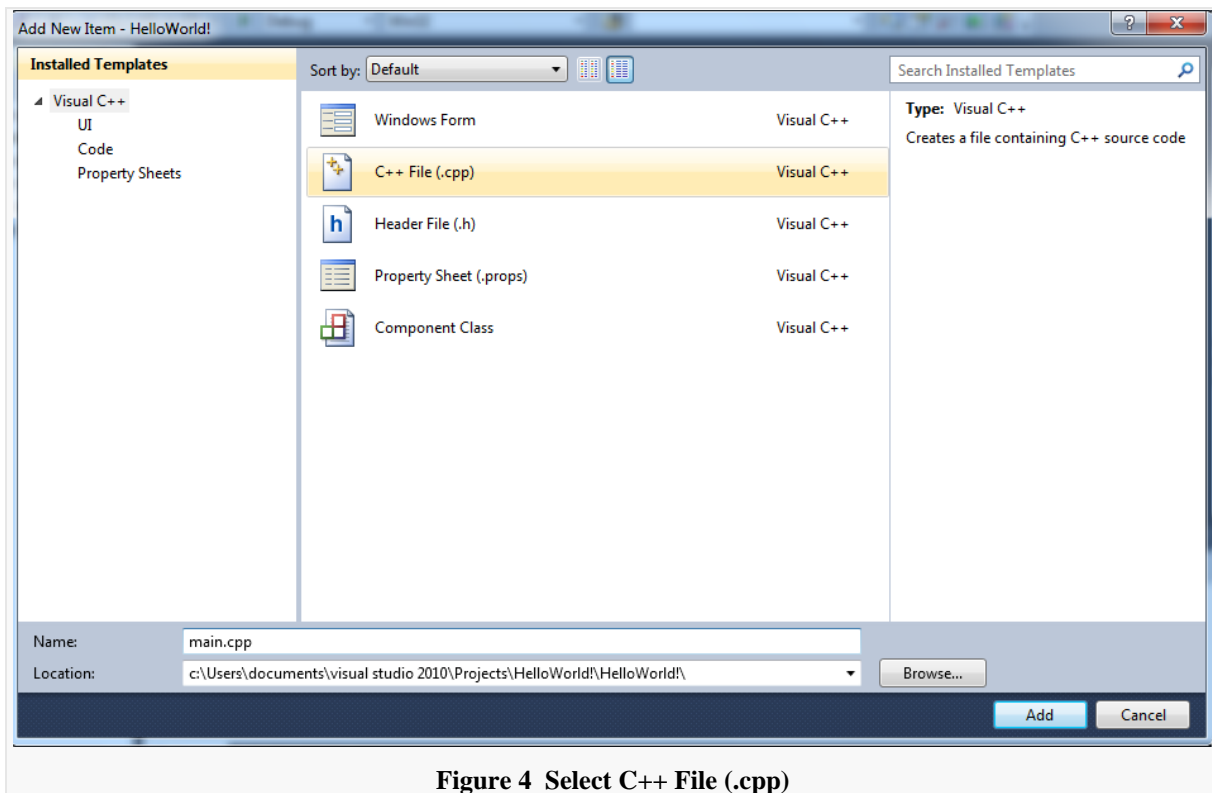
Add New Item - HelloWorld!

?

X

Installed Templates

Visual C++

UI

Code

Property Sheets

Sort by: Default

Search Installed Templates

| | |
|---|---|
| Windows Form | Visual C++ |
| C++ File (.cpp) | Visual C++ |
| Header File (.h) | Visual C++ |
| Property Sheet (.props) | Visual C++ |
| Component Class | Visual C++ |

Type: Visual C++

Creates a file containing C++ source code

Name: main.cpp

Location: c:\Users\documents\visual studio 2010\Projects\HelloWorld!\HelloWorld!\

Browse...

Add

Cancel

Figure 4 Select C++ File (.cpp)